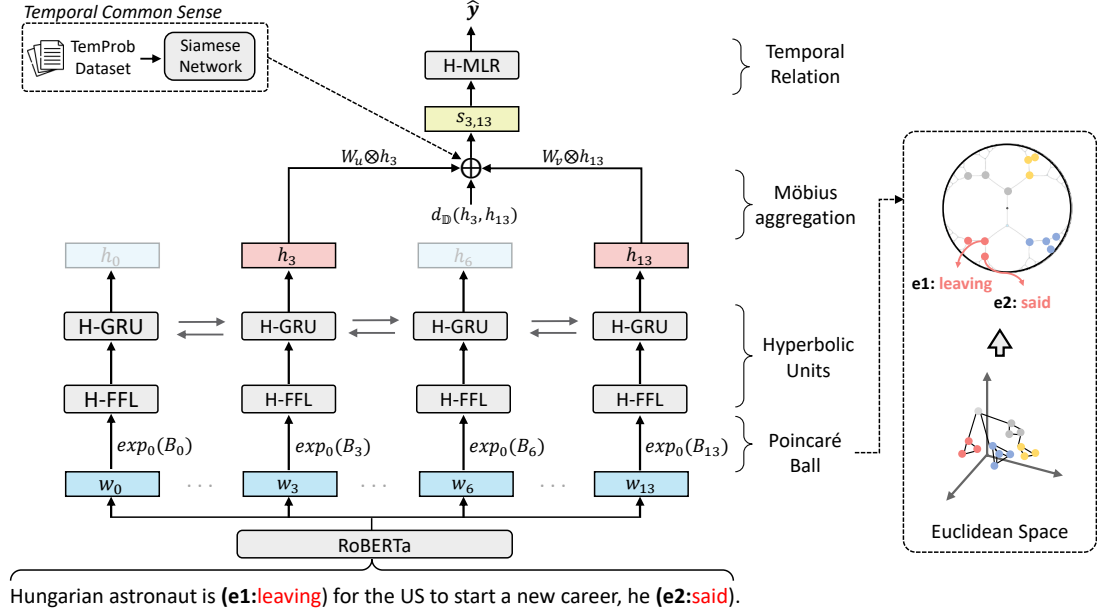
Temporal Common Sense

TemProb Dataset

Siamese Network

$\hat{y}$

H-MLR

$s_{3,13}$

$W_u \otimes h_3$

$W_v \otimes h_{13}$

$d_{\mathbb{D}}(h_3, h_{13})$

$h_0$

$h_3$

$h_6$

$h_{13}$

H-GRU

H-GRU

H-GRU

H-GRU

H-FFL

H-FFL

H-FFL

H-FFL

$exp_0(B_0)$

$exp_0(B_3)$

$exp_0(B_6)$

$exp_0(B_{13})$

$w_0$

$w_3$

$w_6$

$w_{13}$

RoBERTa

Temporal Relation

Möbius aggregation

Hyperbolic Units

Poincaré Ball

e1: leaving

e2: said

Euclidean Space

Hungarian astronaut is (e1:leaving) for the US to start a new career, he (e2:said).